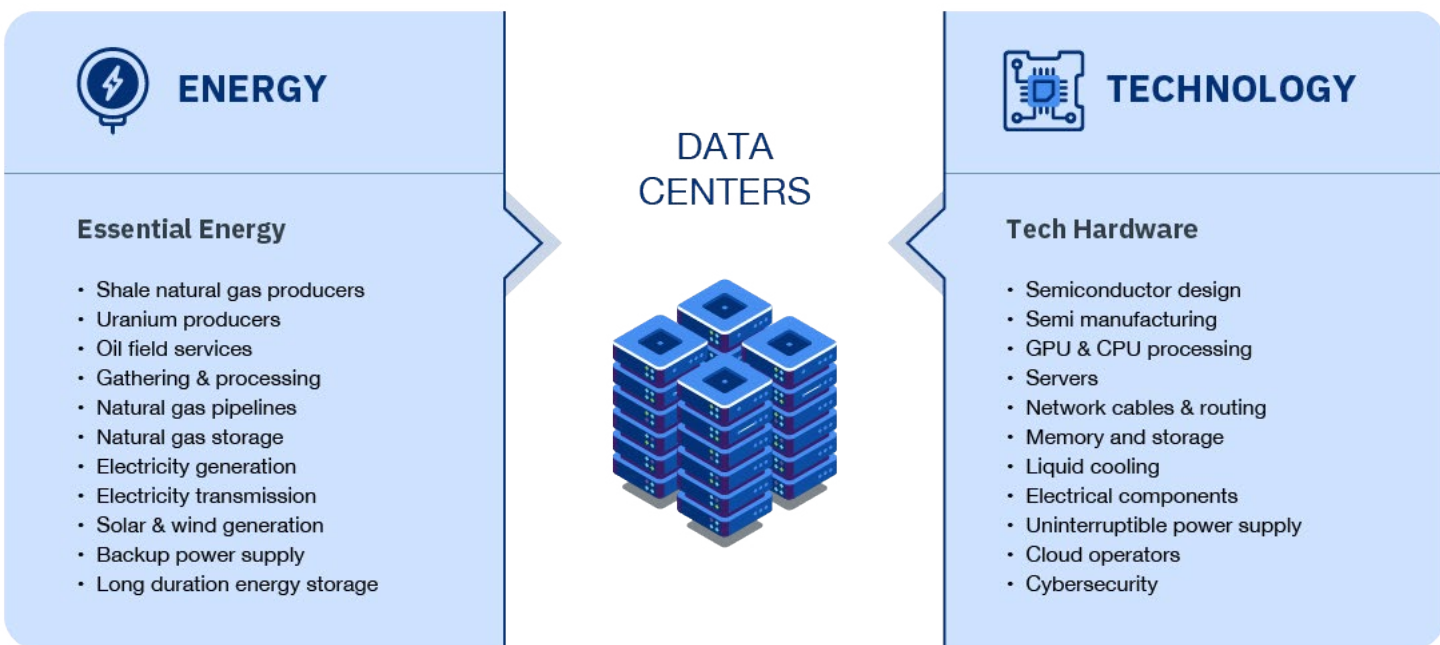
ENERGY

Essential Energy

- Shale natural gas producers
- Uranium producers
- Oil field services
- Gathering & processing
- Natural gas pipelines
- Natural gas storage
- Electricity generation
- Electricity transmission
- Solar & wind generation
- Backup power supply
- Long duration energy storage

DATA CENTERS

TECHNOLOGY

Tech Hardware

- Semiconductor design
- Semi manufacturing
- GPU & CPU processing
- Servers
- Network cables & routing
- Memory and storage
- Liquid cooling
- Electrical components
- Uninterruptible power supply
- Cloud operators
- Cybersecurity